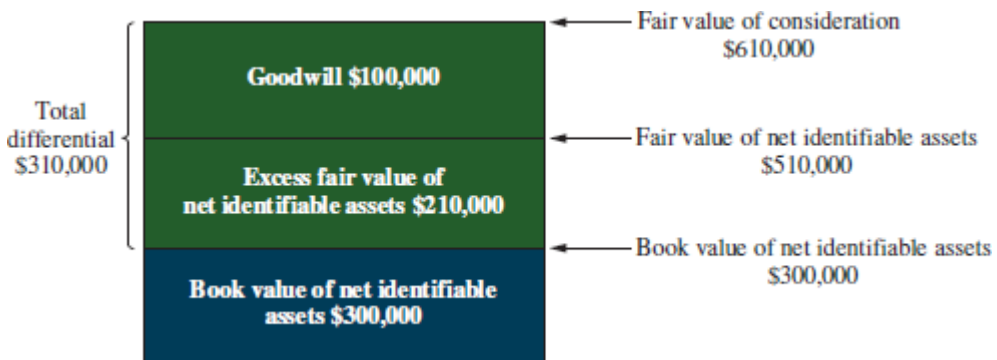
Total differential $310,000

Goodwill $100,000

Excess fair value of net identifiable assets $210,000

Book value of net identifiable assets $300,000

Fair value of consideration $610,000

Fair value of net identifiable assets $510,000

Book value of net identifiable assets $300,000